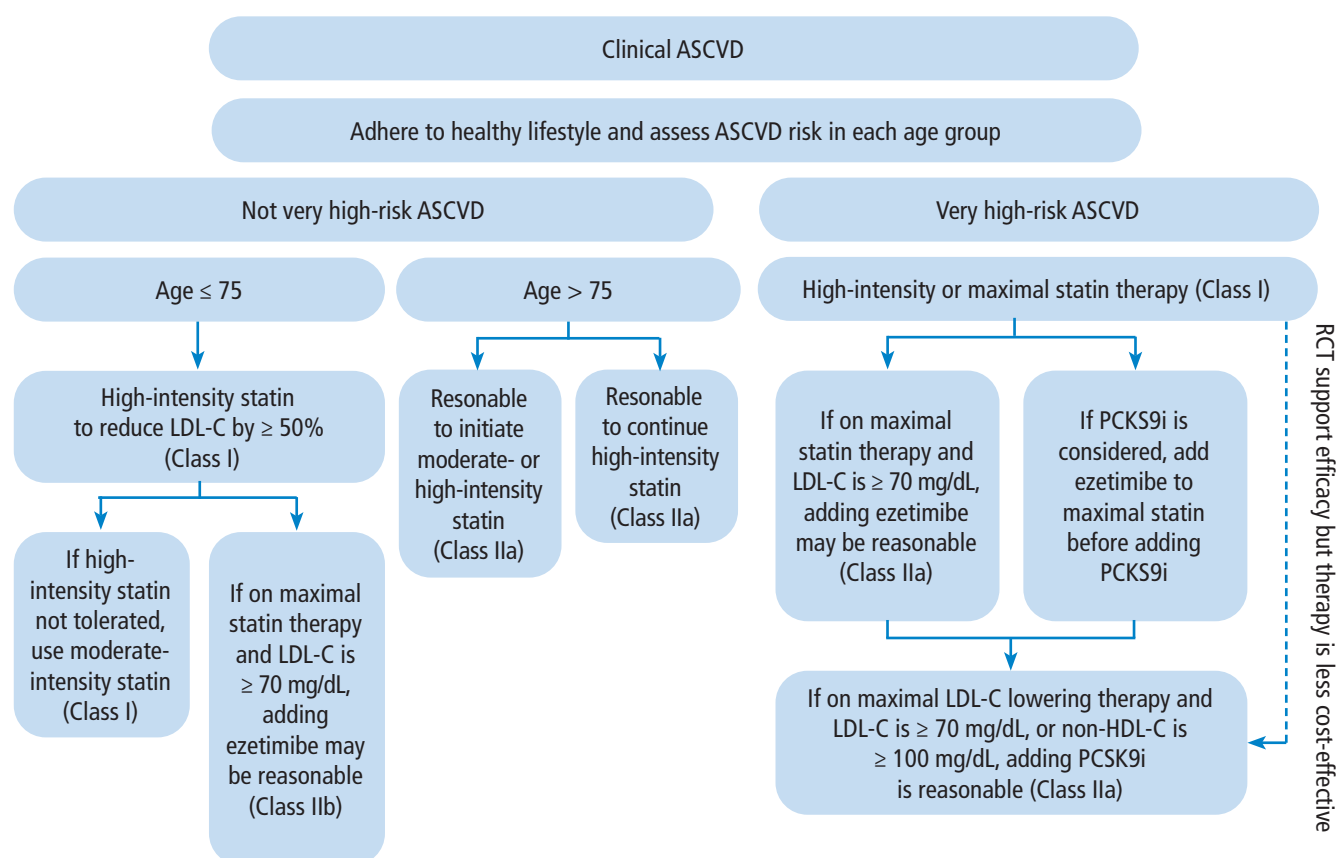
Clinical ASCVD

Adhere to healthy lifestyle and assess ASCVD risk in each age group

Not very high-risk ASCVD

Very high-risk ASCVD

Age ≤ 75

Age > 75

High-intensity or maximal statin therapy (Class I)

High-intensity statin to reduce LDL-C by ≥ 50% (Class I)

Resonable to initiate moderate- or high-intensity statin (Class IIa)

Resonable to continue high-intensity statin (Class IIa)

If on maximal statin therapy and LDL-C is ≥ 70 mg/dL, adding ezetimibe may be reasonable (Class IIa)

If PCKS9i is considered, add ezetimibe to maximal statin before adding PCKS9i

If high-intensity statin not tolerated, use moderate-intensity statin (Class I)

If on maximal statin therapy and LDL-C is ≥ 70 mg/dL, adding ezetimibe may be reasonable (Class IIb)

If on maximal LDL-C lowering therapy and LDL-C is ≥ 70 mg/dL, or non-HDL-C is ≥ 100 mg/dL, adding PCSK9i is reasonable (Class IIa)

RCT support efficacy but therapy is less cost-effective